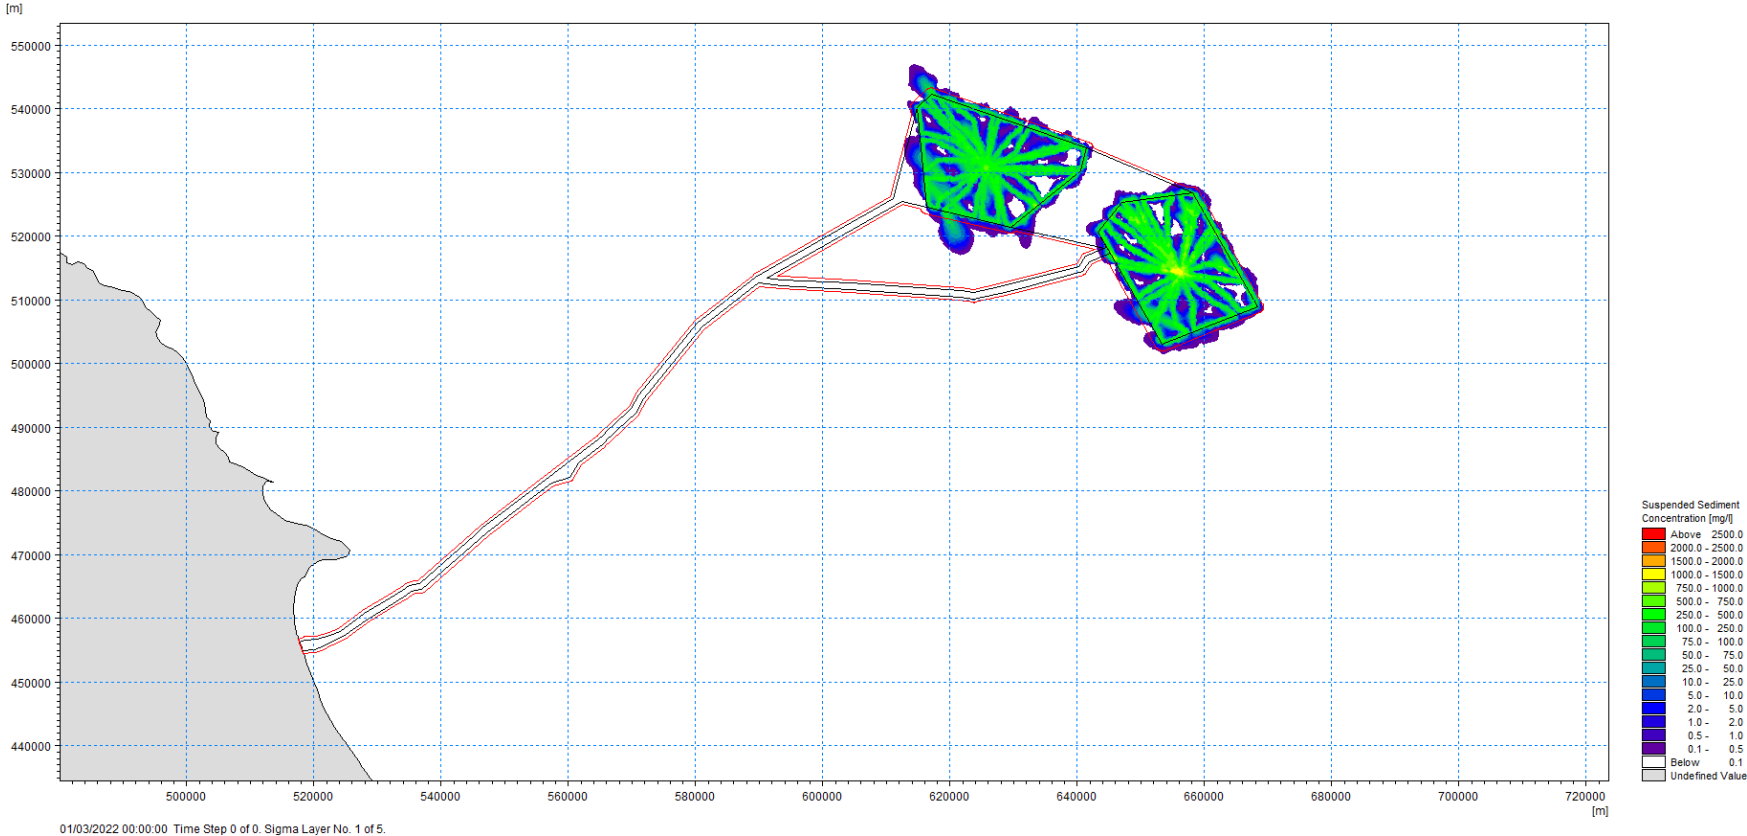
[m]

550000
540000
530000
520000
510000
500000
490000
480000
470000
460000
450000
440000

500000 520000 540000 560000 580000 600000 620000 640000 660000 680000 700000 720000
[m]

Suspended Sediment Concentration [mg/l]

| | |
|---|---|
| Above | 2500.0 |
| 2000.0 - | 2500.0 |
| 1500.0 - | 2000.0 |
| 1000.0 - | 1500.0 |
| 750.0 - | 1000.0 |
| 500.0 - | 750.0 |
| 250.0 - | 500.0 |
| 100.0 - | 250.0 |
| 75.0 - | 100.0 |
| 50.0 - | 75.0 |
| 25.0 - | 50.0 |
| 10.0 - | 25.0 |
| 5.0 - | 10.0 |
| 2.0 - | 5.0 |
| 1.0 - | 2.0 |
| 0.5 - | 1.0 |
| 0.1 - | 0.5 |
| Below | 0.1 |
| Undefined Value | |

01/03/2022 00:00:00 Time Step 0 of 0. Sigma Layer No. 1 of 5.